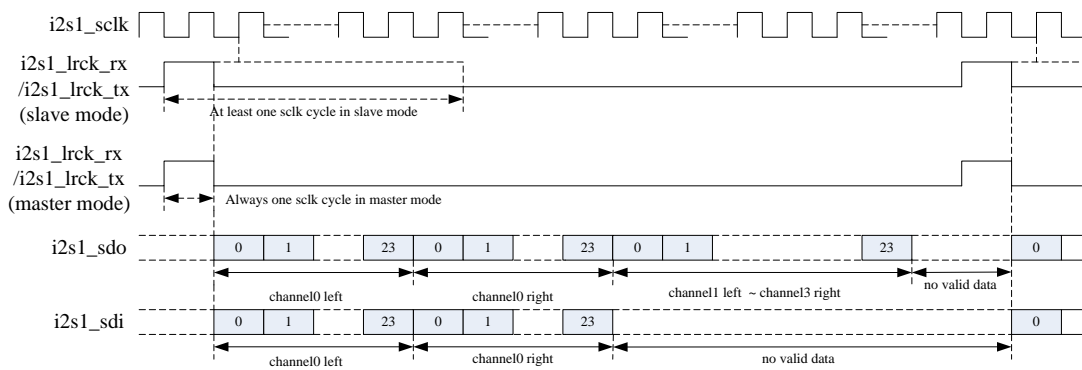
i2s1_sclk

i2s1_lrck_rx /i2s1_lrck_tx (slave mode)

At least one sclk cycle in slave mode

i2s1_lrck_rx /i2s1_lrck_tx (master mode)

Always one sclk cycle in master mode

i2s1_sdo

0 1 23 0 1 23 0 1 23 0

channel0 left

channel0 right

channel1 left ~ channel3 right

no valid data

i2s1_sdi

0 1 23 0 1 23 0

channel0 left

channel0 right

no valid data